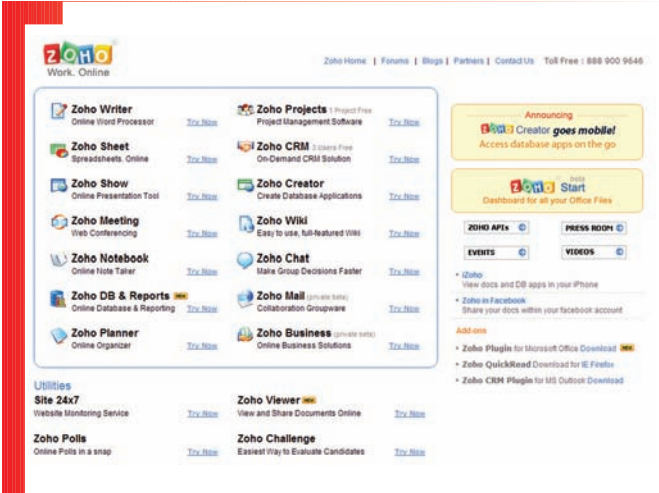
ZOHO
Work. Online

Zoho Home | Forums | Blogs | Partners | Contact Us Toll Free : 888 900 9646

Zoho Writer
Online Word Processor
Try Now

Zoho Projects 1 Project Free
Project Management Software
Try Now

Zoho Sheet
Spreadsheets. Online
Try Now

Zoho CRM 3 Users Free
On-Demand CRM Solution
Try Now

Zoho Show
Online Presentation Tool
Try Now

Zoho Creator
Create Database Applications
Try Now

Zoho Meeting
Web Conferencing
Try Now

Zoho Wiki
Easy to use, full-featured Wiki
Try Now

Zoho Notebook
Online Note Taker
Try Now

Zoho Chat
Make Group Decisions Faster
Try Now

Zoho DB & Reports NEW
Online Database & Reporting
Try Now

Zoho Mail (private beta)
Collaboration Groupware
Try Now

Zoho Planner
Online Organizer
Try Now

Zoho Business (private beta)
Online Business Solutions
Try Now

Announcing
ZOHO Creator goes mobile!
Access database apps on the go

ZOHO Start beta
Dashboard for all your Office Files

ZOHO APIs
PRESS ROOM
EVENTS
VIDEOS

iZoho
View docs and DB apps in your iPhone

Zoho in Facebook
Share your docs within your facebook account

Add-ons
Zoho Plugin for Microsoft Office Download NEW
Zoho QuickRead Download for IE Firefox
Zoho CRM Plugin for MS Outlook Download

Utilities
Site 24x7
Website Monitoring Service
Try Now

Zoho Viewer NEW
View and Share Documents Online
Try Now

Zoho Polls
Online Polls in a snap
Try Now

Zoho Challenge
Easiest Way to Evaluate Candidates
Try Now